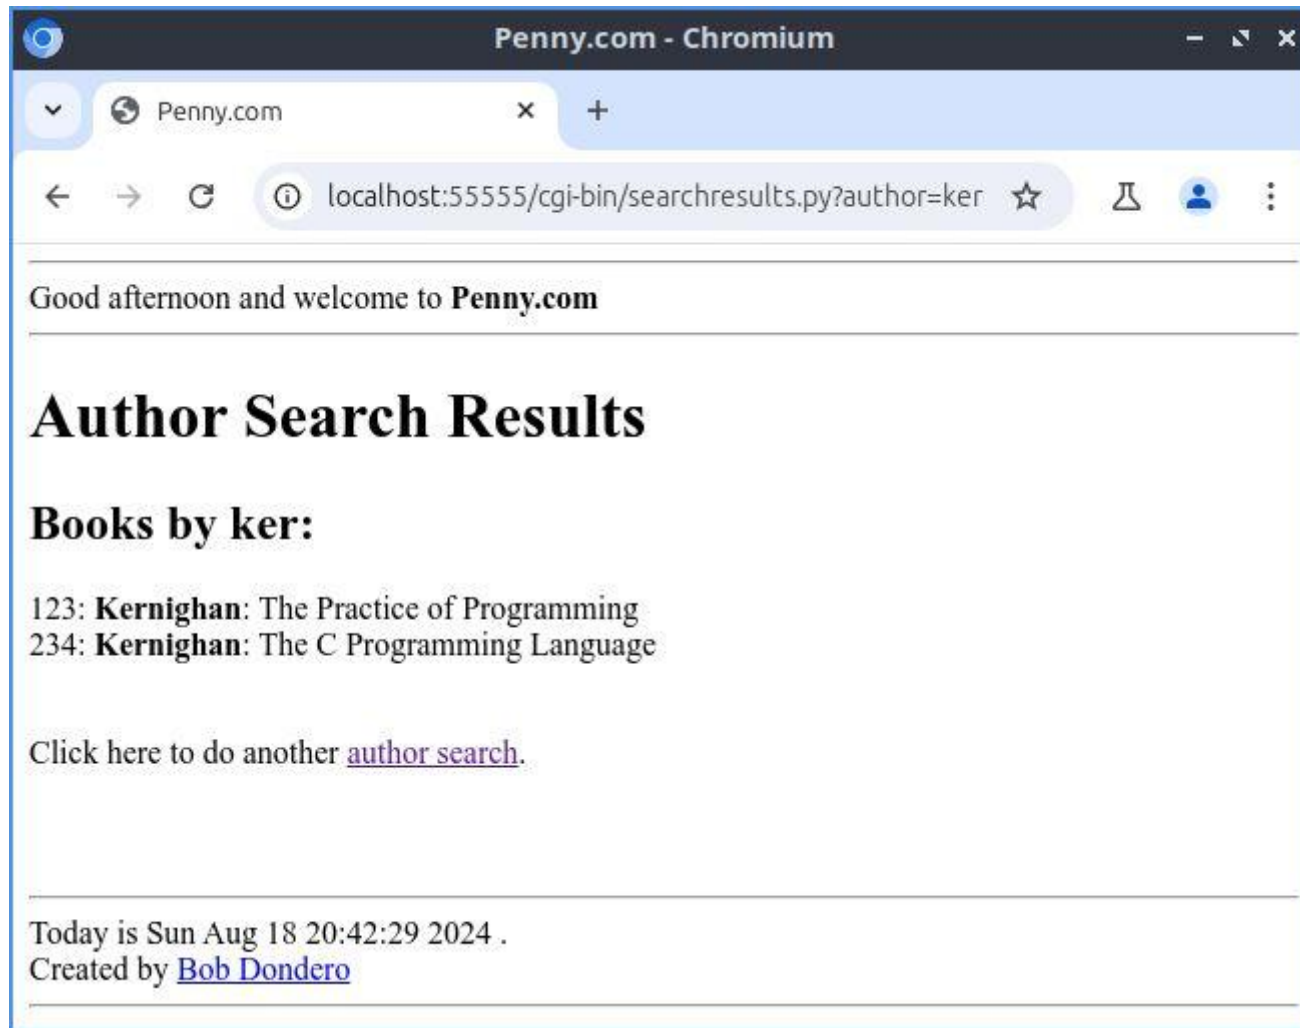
Penny.com - Chromium

Penny.com

localhost:55555/cgi-bin/searchresults.py?author=ker

Good afternoon and welcome to **Penny.com**

# Author Search Results

## Books by ker:

123: **Kernighan**: The Practice of Programming
234: **Kernighan**: The C Programming Language

Click here to do another author search.

Today is Sun Aug 18 20:42:29 2024 .
Created by Bob Dondero